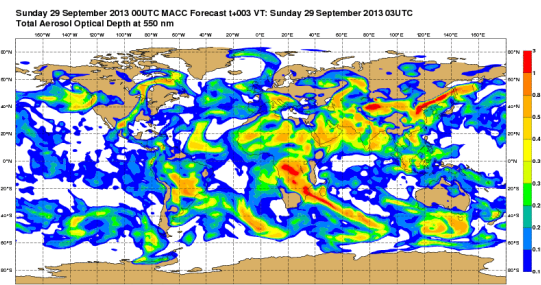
Sunday 29 September 2013 00UTC MACC Forecast t+003 VT: Sunday 29 September 2013 03UTC
Total Aerosol Optical Depth at 550 nm

160°W 140°W 120°W 100°W 80°W 60°W 40°W 20°W 0°E 20°E 40°E 60°E 80°E 100°E 120°E 140°E 160°E

80°N 60°N 40°N 20°N 0°N 20°S 40°S 60°S 80°S

80°N 60°N 40°N 20°N 0°N 20°S 40°S 60°S 80°S

3
1
0.8
0.6
0.5
0.4
0.3
0.2
0.1
0.05